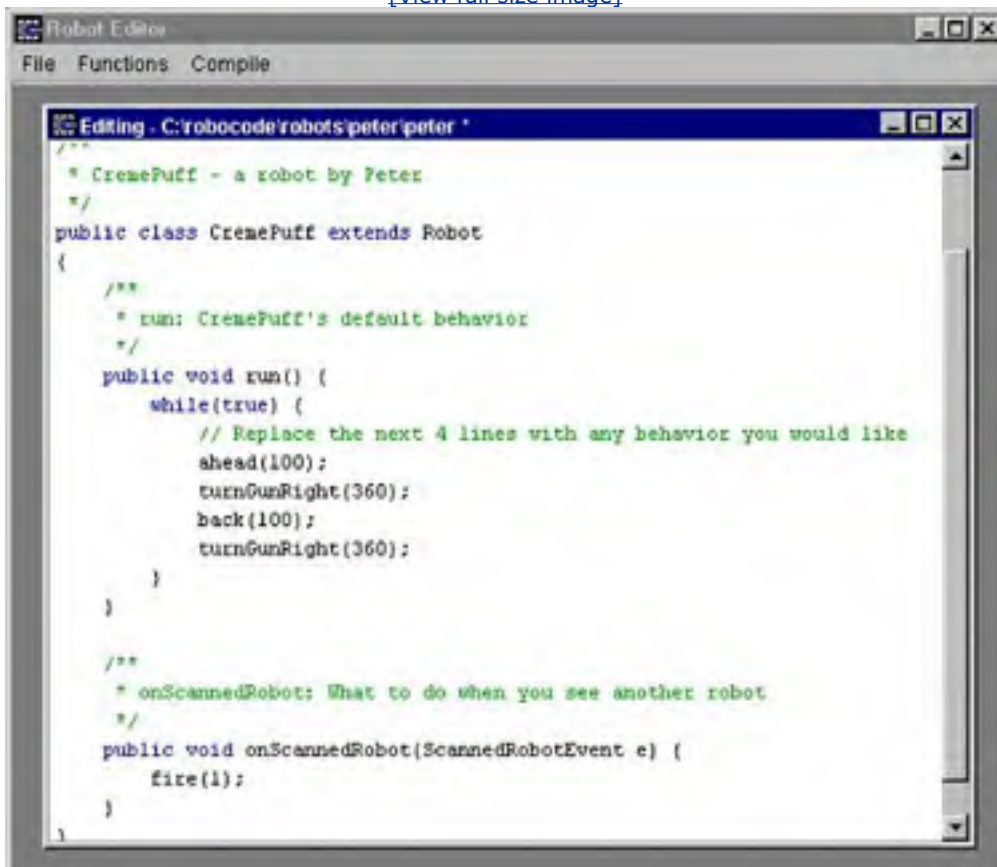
[View full size image]

Robot Editor

File Functions Compile

Editing - C:\robocode\robots\peter\peter *

```
/**
 * CremePuff - a robot by Peter
 */
public class CremePuff extends Robot
{
    /**
     * run: CremePuff's default behavior
     */
    public void run() {
        while(true) {
            // Replace the next 4 lines with any behavior you would like
            ahead(100);
            turnGunRight(360);
            back(100);
            turnGunRight(360);
        }
    }

    /**
     * onScannedRobot: What to do when you see another robot
     */
    public void onScannedRobot(ScannedRobotEvent e) {
        fire(1);
    }
}
```